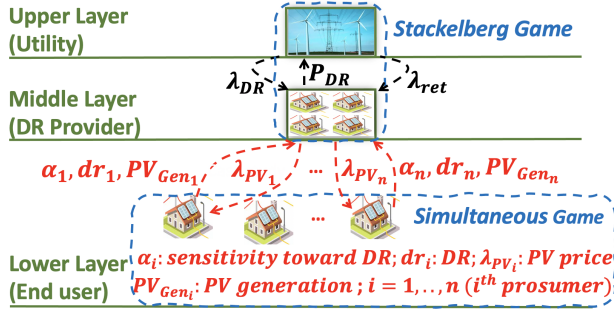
Upper Layer (Utility)

Stackelberg Game

$\lambda_{DR}$ $P_{DR}$ $\lambda_{ret}$

Middle Layer (DR Provider)

$\alpha_1, dr_1, PV_{Gen_1}$ $\lambda_{PV_1}$ … $\lambda_{PV_n}$ $\alpha_n, dr_n, PV_{Gen_n}$

Simultaneous Game

…

Lower Layer (End user)

$\alpha_i$: sensitivity toward DR; $dr_i$: DR; $\lambda_{PV_i}$: PV price
$PV_{Gen_i}$: PV generation ; $i = 1, .., n$ ($i^{th}$ prosumer)